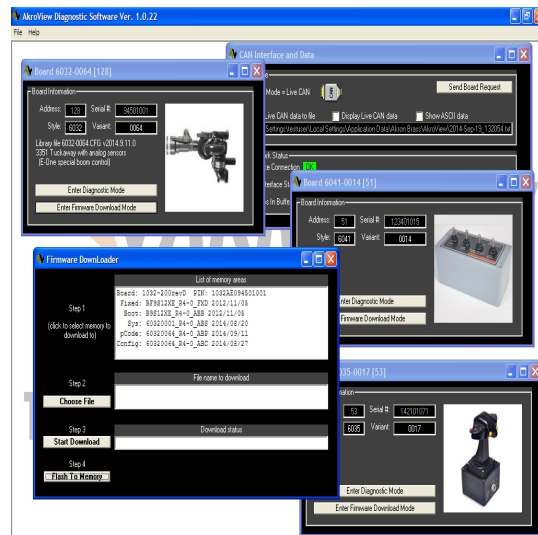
AkroView Diagnostic Software Ver. 1.0.22

File Help

CAN Interface and Data

Mode = Live CAN

Send Board Request

Live CAN data to file

Display Live CAN data

Show ASCII data

Settings\Vestuser\Local Settings\Application Data\Akron Brass\AkroView\2014-Sep-19_132054.txt

rk Status

e Connection OK

terface St

In Buffe

Board 6032-0064 [128]

Board Information

Address: 128

Serial #: 94501001

Style: 6032

Variant: 0064

Library file 6032-0064.CFG v2014.9.11.0
3351 Tuckaway with analog sensors
(E-One special boom control)

Enter Diagnostic Mode

Enter Firmware Download Mode

Board 6041-0014 [51]

Board Information

Address: 51

Serial #: 123401015

Style: 6041

Variant: 0014

nter Diagnostic Mode

Firmware Download Mode

Firmware DownLoader

List of memory areas

Step 1

(click to select memory to download to)

Board: 1082-200revD PIN: 1082AE09601001
Fixed: BF9812KE_R4-0_FKD 2012/11/05
Boot: B9812KE_R4-0_ABB 2012/11/05
Sys: 60S20001_R4-0_ABB 2014/08/20
pCode: 60S20064_R4-0_ABB 2014/09/11
Config: 60S20064_R4-0_ABC 2014/08/27

Step 2

File name to download

Choose File

Step 3

Download status

Start Download

Step 4

Flash To Memory

135-0017 [53]

mation

53

Serial #: 142101071

6035

Variant: 0017

Enter Diagnostic Mode

Enter Firmware Download Mode